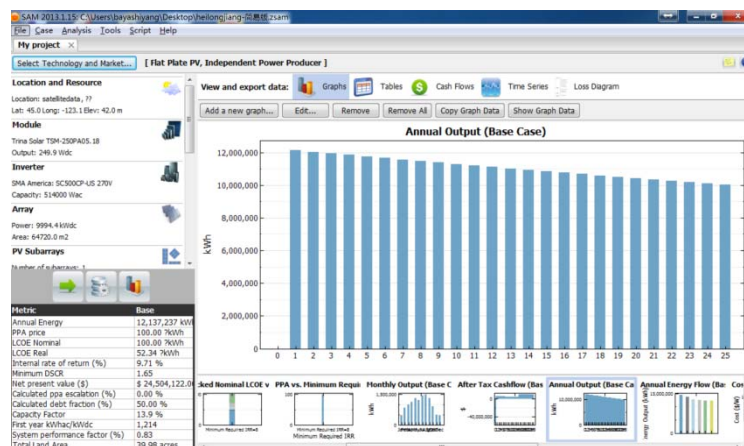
SAM 2013.1.15: C:\Users\bayashiyang\Desktop\heilongjiang-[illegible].zsam

File Case Analysis Tools Script Help

My project ×

Select Technology and Market... [ Flat Plate PV, Independent Power Producer ]

Location and Resource
Location: satellitedata , ??
Lat: 45.0 Long: -123.1 Elev: 42.0 m

Module
Trina Solar TSM-250PA05.18
Output: 249.9 Wdc

Inverter
SMA America: SC500CP-US 270V
Capacity: 514000 Wac

Array
Power: 9994.4 kWdc
Area: 64720.0 m2

PV Subarrays
Number of subarrays: 1

| Metric | Base |
|---|---|
| Annual Energy | 12,137,237 kWh |
| PPA price | 100.00 ?kWh |
| LCOE Nominal | 100.00 ?kWh |
| LCOE Real | 52.34 ?kWh |
| Internal rate of return (%) | 9.71 % |
| Minimum DSCR | 1.65 |
| Net present value ($) | $ 24,504,122.00 |
| Calculated ppa escalation (%) | 0.00 % |
| Calculated debt fraction (%) | 50.00 % |
| Capacity Factor | 13.9 % |
| First year kWhac/kWdc | 1,214 |
| System performance factor (%) | 0.83 |
| Total Land Area | 39.98 acres |

View and export data: Graphs Tables Cash Flows Time Series Loss Diagram

Add a new graph... Edit... Remove Remove All Copy Graph Data Show Graph Data

Annual Output (Base Case)

12,000,000
10,000,000
8,000,000
6,000,000
4,000,000
2,000,000
0
kWh
0 1 2 3 4 5 6 7 8 9 10 11 12 13 14 15 16 17 18 19 20 21 22 23 24 25

cked Nominal LCOE v PPA vs. Minimum Requi Monthly Output (Base C After Tax Cashflow (Bas Annual Output (Base Ca Annual Energy Flow (Ba Cos
Minimum Required IRR Minimum Required IRR